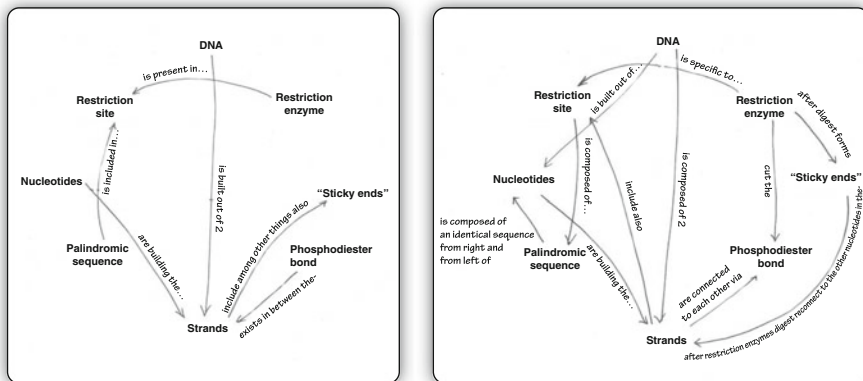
DNA

is present in...

Restriction site

Restriction enzyme

is included in...

is built out of 2

Nucleotides

"Sticky ends"

include among other things also

are building the...

Palindromic sequence

Phosphodiester bond

exists in between the...

Strands

DNA

is built out of...

is specific to...

Restriction site

Restriction enzyme

after digest forms

is composed of...

Nucleotides

include also

is composed of 2

cut the

"Sticky ends"

is composed of an identical sequence from right and from left of

Palindromic sequence

are building the...

Phosphodiester bond

are connected to each other via

Strands

after restriction enzymes digest reconnect to the other nucleotides in the...